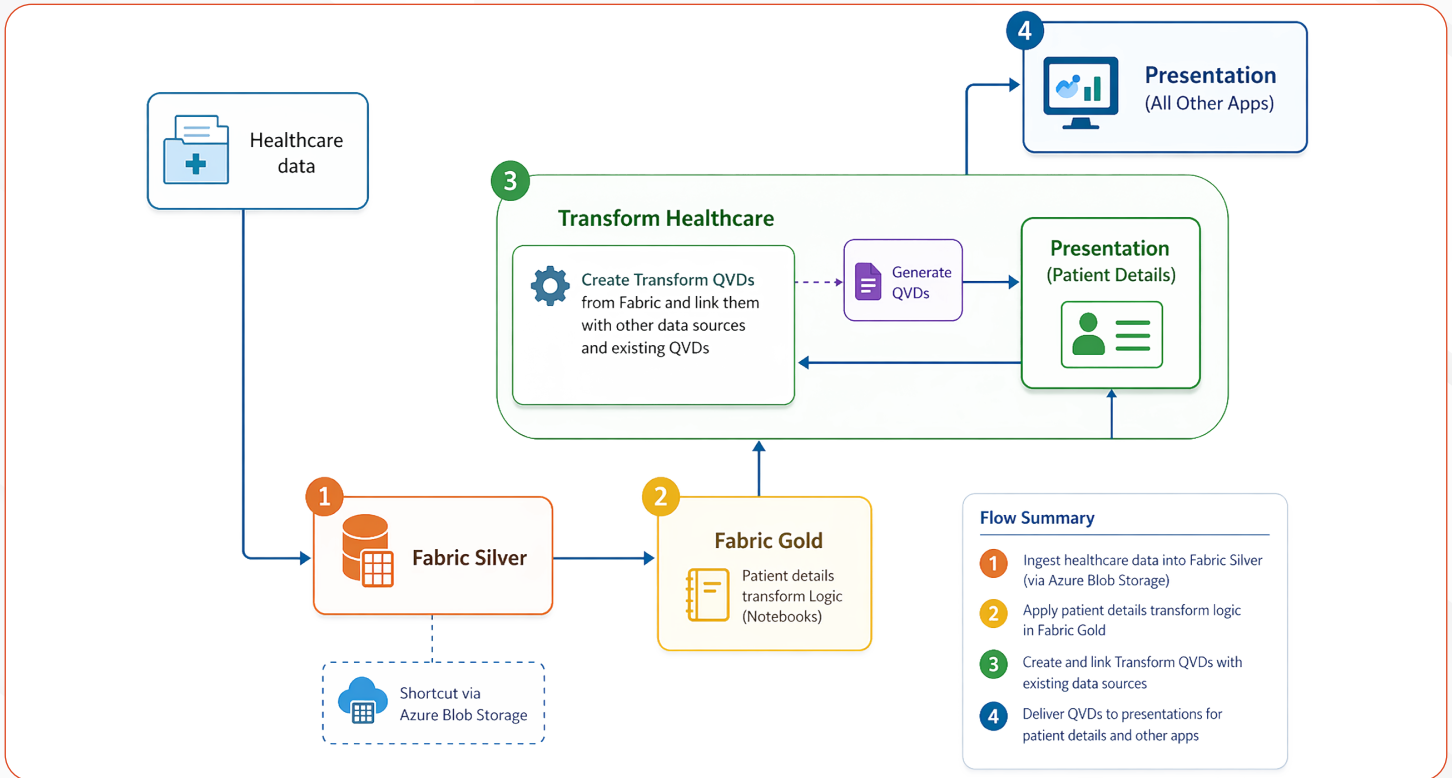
Healthcare data

4

Presentation
(All Other Apps)

3

Transform Healthcare

Create Transform QVDs from Fabric and link them with other data sources and existing QVDs

Generate QVDs

Presentation
(Patient Details)

1

Fabric Silver

Shortcut via Azure Blob Storage

2

Fabric Gold

Patient details transform Logic (Notebooks)

Flow Summary

1 Ingest healthcare data into Fabric Silver (via Azure Blob Storage)

2 Apply patient details transform logic in Fabric Gold

3 Create and link Transform QVDs with existing data sources

4 Deliver QVDs to presentations for patient details and other apps